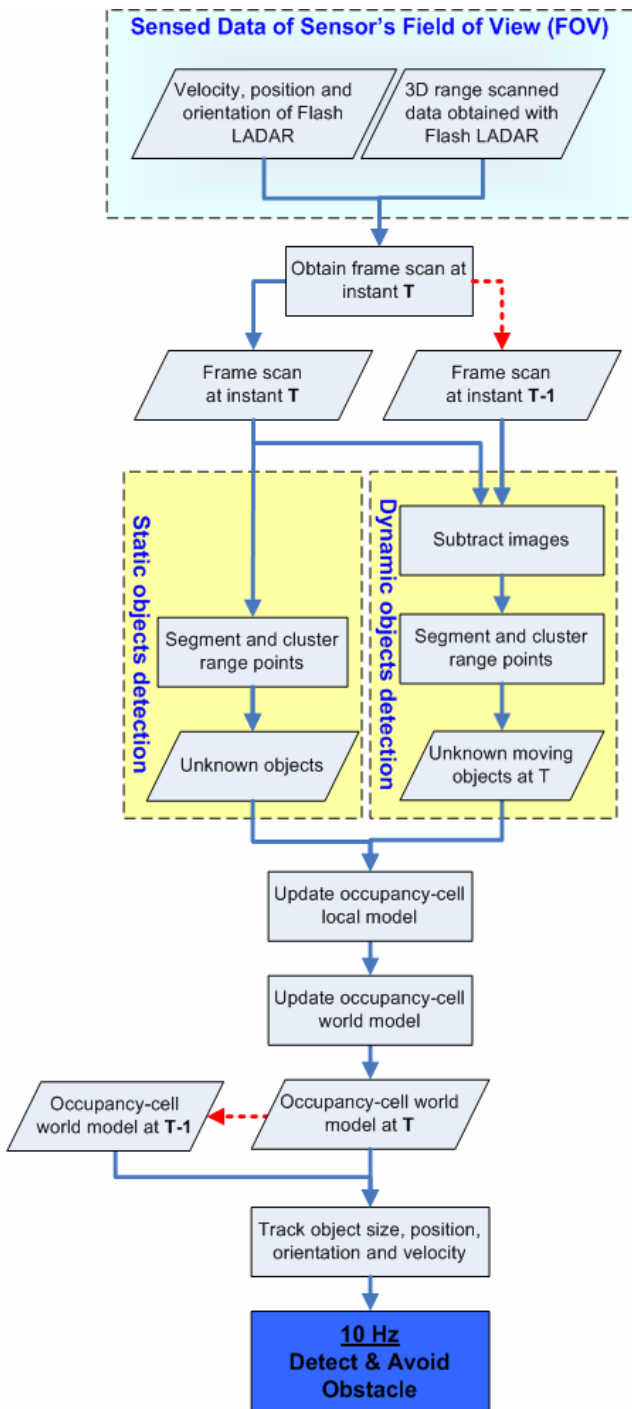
Sensed Data of Sensor's Field of View (FOV)

Velocity, position and orientation of Flash LADAR

3D range scanned data obtained with Flash LADAR

Obtain frame scan at instant **T**

Frame scan at instant **T**

Frame scan at instant **T-1**

Static objects detection

Dynamic objects detection

Subtract images

Segment and cluster range points

Segment and cluster range points

Unknown objects

Unknown moving objects at T

Update occupancy-cell local model

Update occupancy-cell world model

Occupancy-cell world model at **T-1**

Occupancy-cell world model at **T**

Track object size, position, orientation and velocity

10 Hz
Detect & Avoid Obstacle